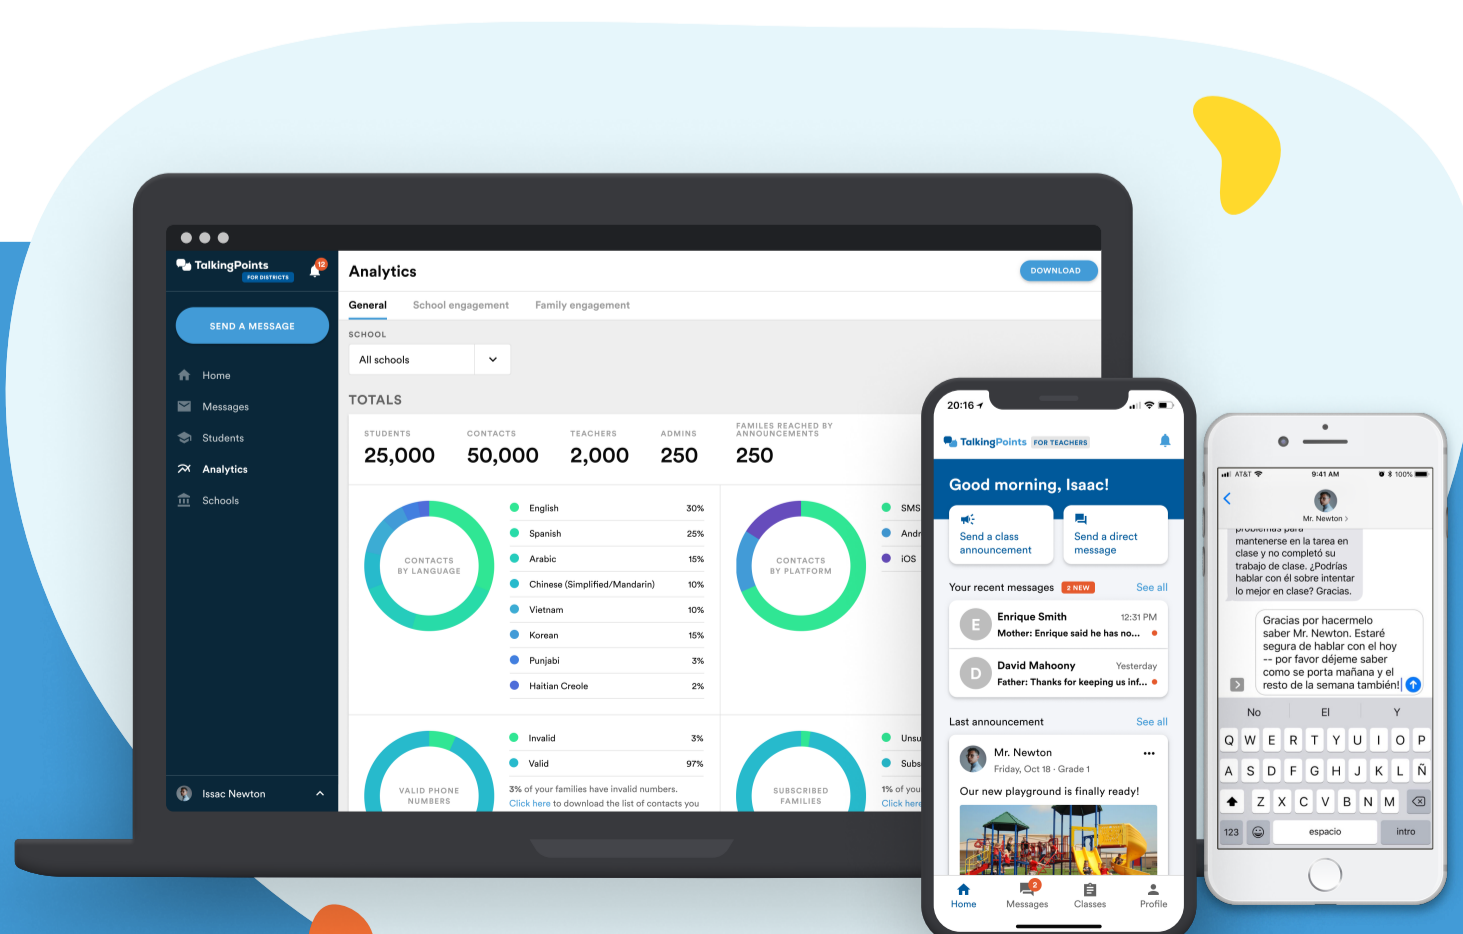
TalkingPoints FOR DISTRICTS

12

SEND A MESSAGE

Home
Messages
Students
Analytics
Schools

Issac Newton

Analytics

DOWNLOAD

General School engagement Family engagement

SCHOOL

All schools

TOTALS

| STUDENTS | CONTACTS | TEACHERS | ADMINS | FAMILES REACHED BY ANNOUNCEMENTS |
|---|---|---|---|---|
| 25,000 | 50,000 | 2,000 | 250 | 250 |

CONTACTS BY LANGUAGE

| English | 30% |
|---|---|
| Spanish | 25% |
| Arabic | 15% |
| Chinese (Simplified/Mandarin) | 10% |
| Vietnam | 10% |
| Korean | 15% |
| Punjabi | 3% |
| Haitian Creole | 2% |

CONTACTS BY PLATFORM

SMS
Andr
iOS

VALID PHONE NUMBERS

| Invalid | 3% |
|---|---|
| Valid | 97% |

3% of your families have invalid numbers.
Click here to download the list of contacts you

SUBSCRIBED FAMILIES

Unsu
Subs
1% of you
Click here

20:16

TalkingPoints FOR TEACHERS

Good morning, Isaac!

Send a class announcement

Send a direct message

Your recent messages 2 NEW See all

Enrique Smith 12:31 PM
Mother: Enrique said he has no...

David Mahoony Yesterday
Father: Thanks for keeping us inf...

Last announcement See all

Mr. Newton
Friday, Oct 18 · Grade 1

Our new playground is finally ready!

Home Messages Classes Profile

AT&T 9:41 AM 100%

Mr. Newton >

problemas para mantenerse en la tarea en clase y no completó su trabajo de clase. ¿Podrías hablar con él sobre intentar lo mejor en clase? Gracias.

Gracias por hacermelo saber Mr. Newton. Estaré segura de hablar con el hoy -- por favor déjeme saber como se porta mañana y el resto de la semana también!

No El Y
Q W E R T Y U I O P
A S D F G H J K L Ñ
Z X C V B N M
123 espacio intro